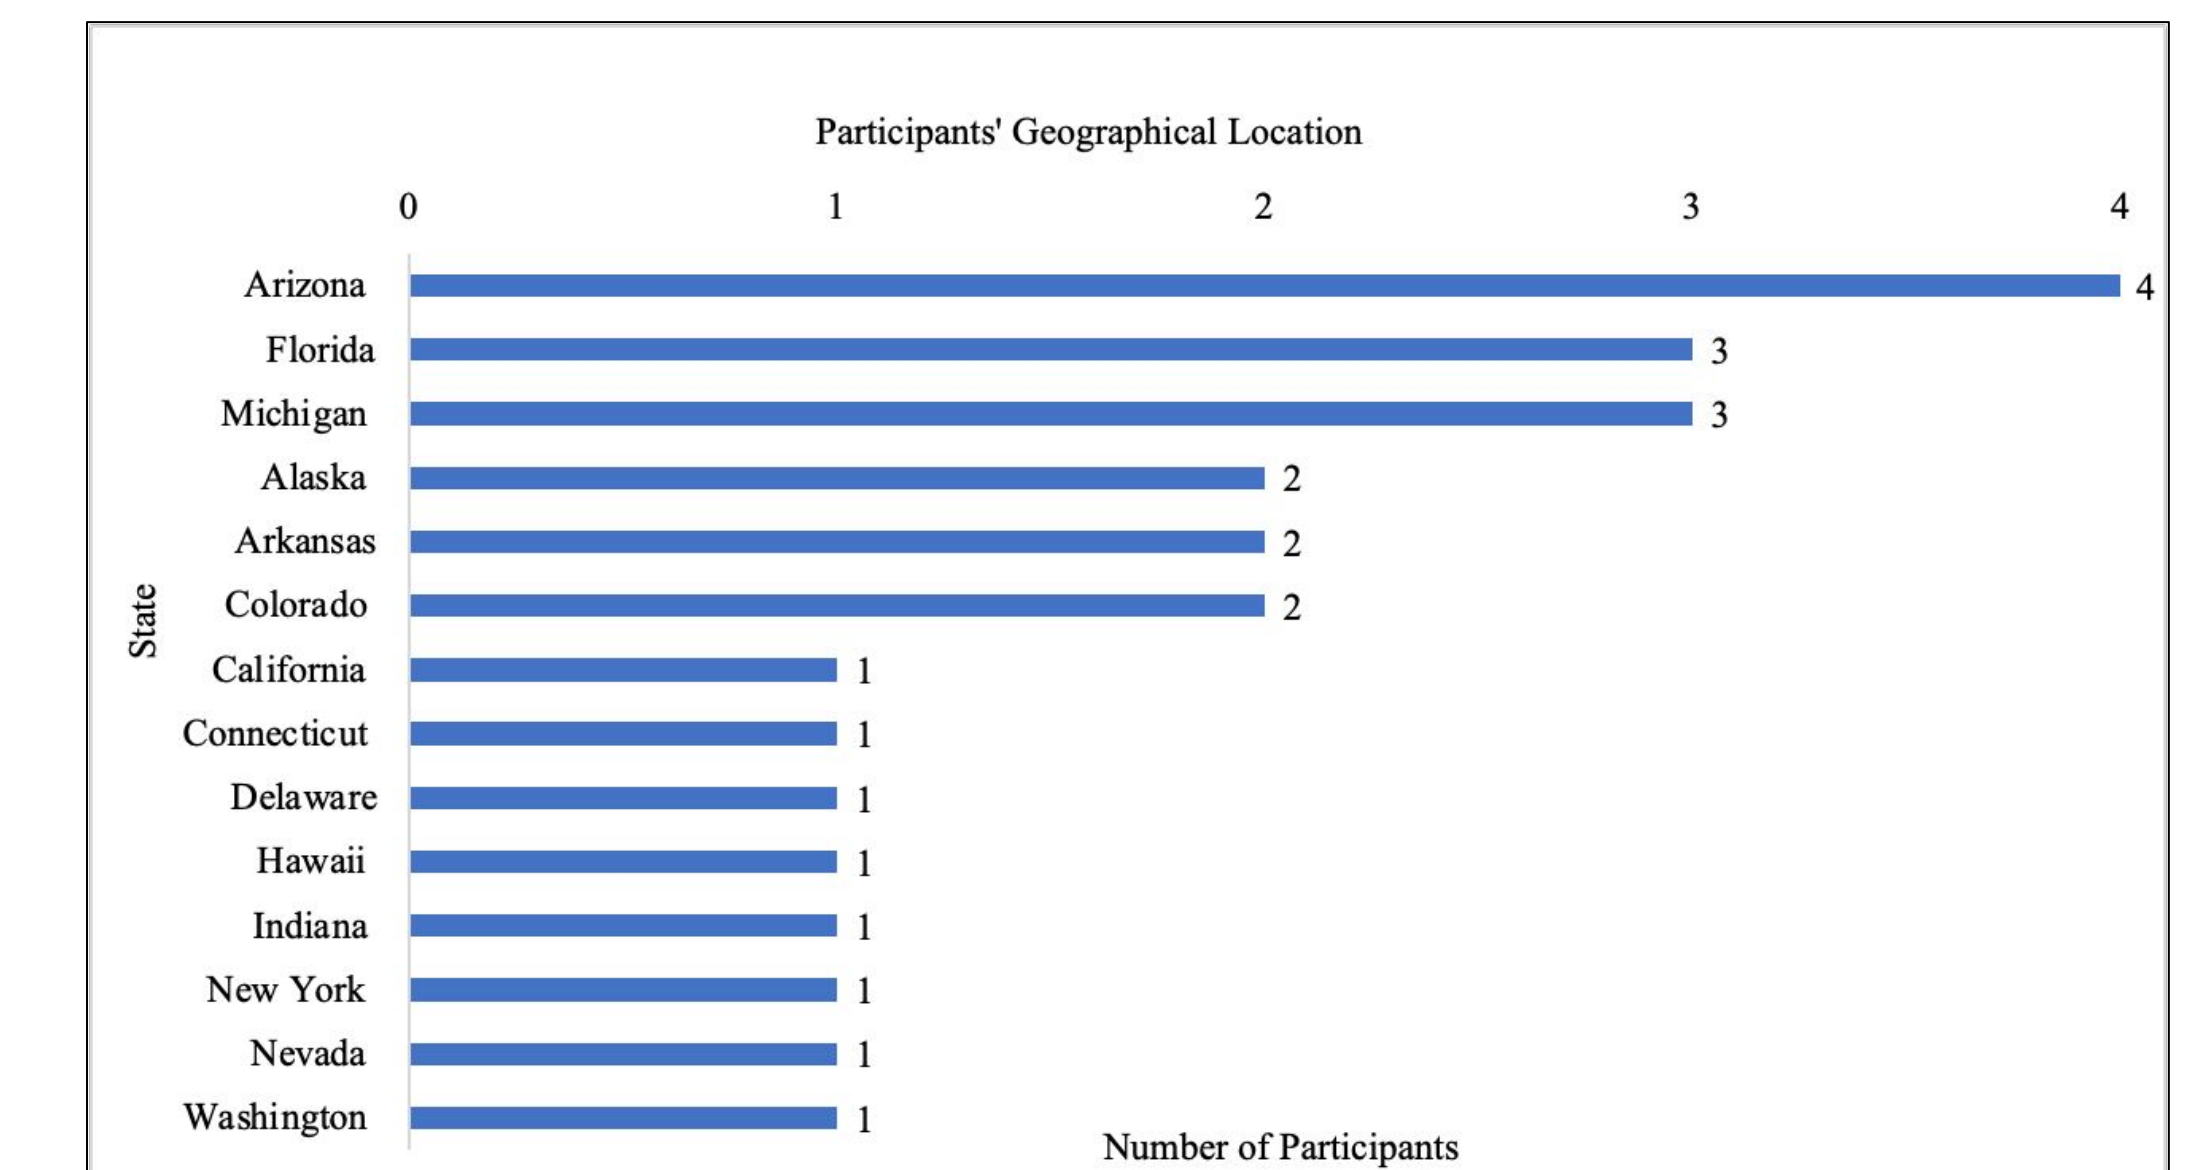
Participants' Geographical Location

0 1 2 3 4

State

Arizona 4
Florida 3
Michigan 3
Alaska 2
Arkansas 2
Colorado 2
California 1
Connecticut 1
Delaware 1
Hawaii 1
Indiana 1
New York 1
Nevada 1
Washington 1

Number of Participants